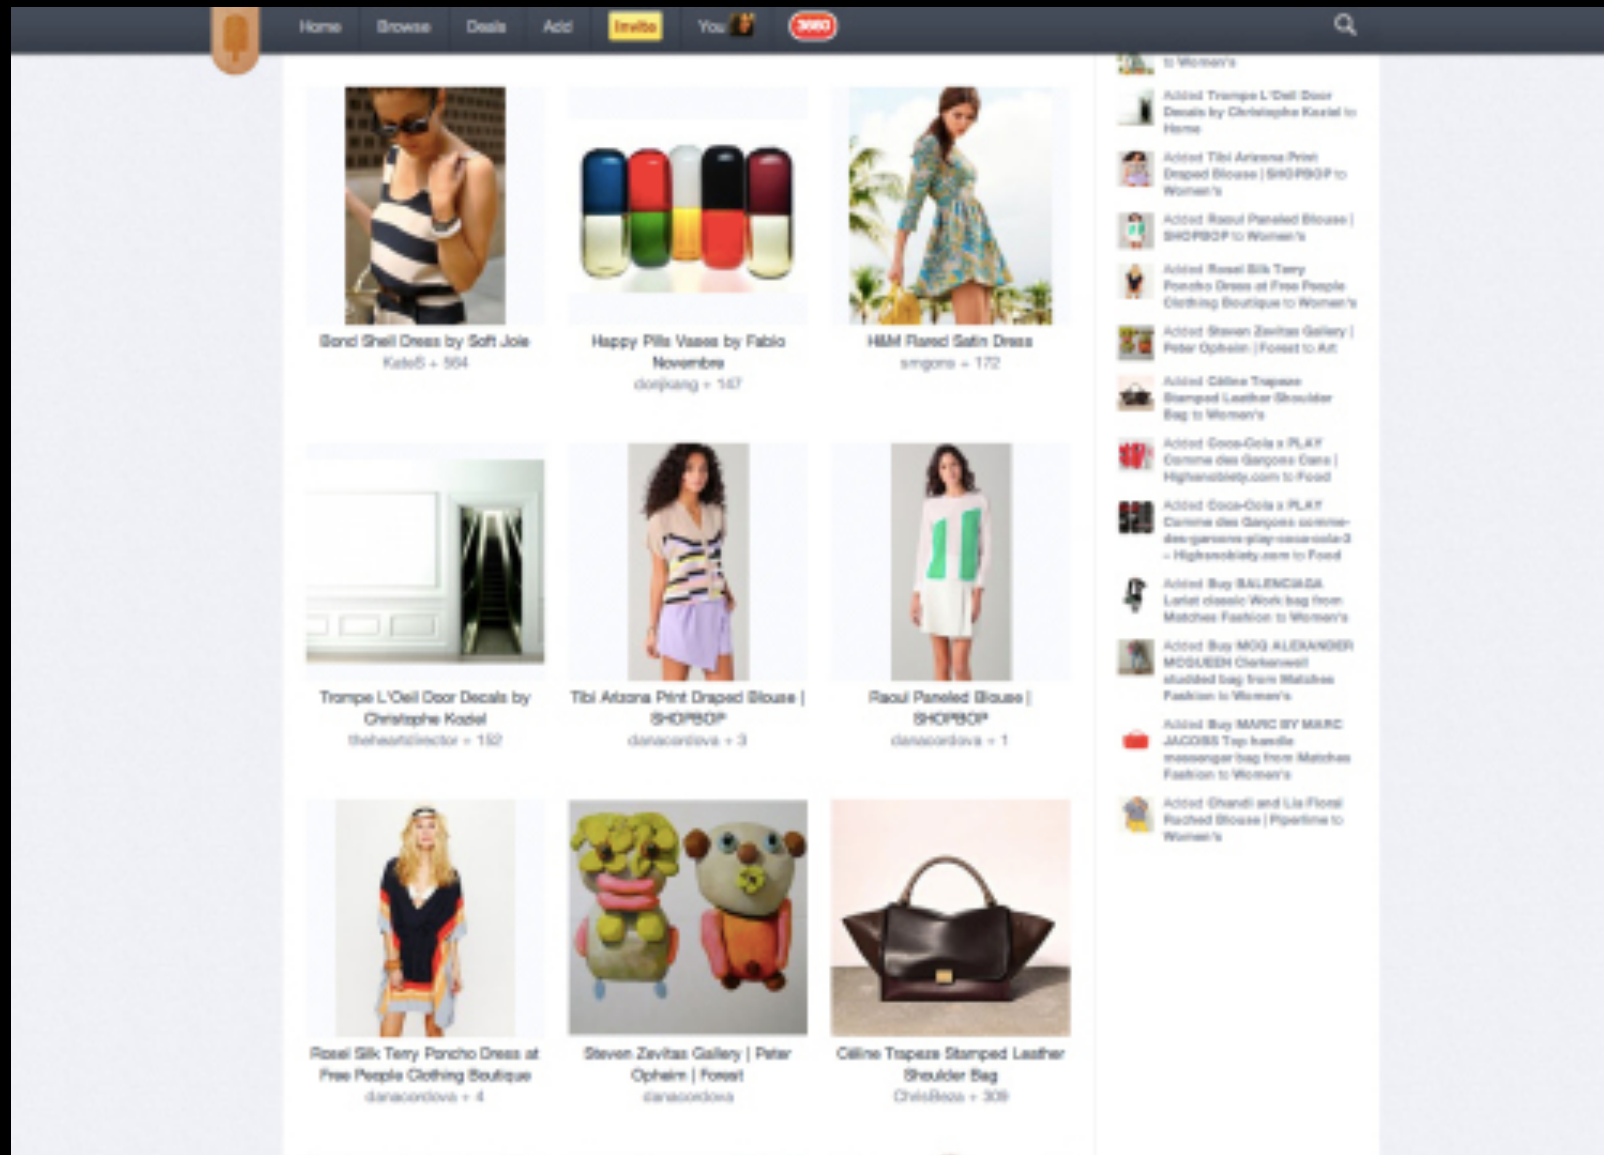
Home Browse Deals Add Invite You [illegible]

Bond Shell Dress by Soft Joie
KateS + 564

Happy Pills Vases by Fabio Novembre
donjkang + 147

H&M Flared Satin Dress
smgons + 172

Trompe L'Oeil Door Decals by Christophe Kozel
theheartdirector + 152

Tibi Arizona Print Draped Blouse | SHOPBOP
danacordova + 3

Raoul Paneled Blouse | SHOPBOP
danacordova + 1

Rosel Silk Terry Poncho Dress at Free People Clothing Boutique
danacordova + 4

Steven Zevitas Gallery | Peter Opheim | Forest
danacordova

Céline Trapeze Stamped Leather Shoulder Bag
ChrisBeza + 308

to Women's

Added Trompe L'Oeil Door Decals by Christophe Kozel to Home

Added Tibi Arizona Print Draped Blouse | SHOPBOP to Women's

Added Raoul Paneled Blouse | SHOPBOP to Women's

Added Rosel Silk Terry Poncho Dress at Free People Clothing Boutique to Women's

Added Steven Zevitas Gallery | Peter Opheim | Forest to Art

Added Céline Trapeze Stamped Leather Shoulder Bag to Women's

Added Coca-Cola x PLAY Comme des Garçons Cans | Highsnobiety.com to Food

Added Coca-Cola x PLAY Comme des Garçons comme-des-garcons-play-coca-cola-3 – Highsnobiety.com to Food

Added Buy BALENCIAGA Lariat classic Work bag from Matches Fashion to Women's

Added Buy MCQ ALEXANDER MCQUEEN Clerkenwell studded bag from Matches Fashion to Women's

Added Buy MARC BY MARC JACOBS Top handle messenger bag from Matches Fashion to Women's

Added Ohandi and Lia Floral Ruched Blouse | Pipeline to Women's